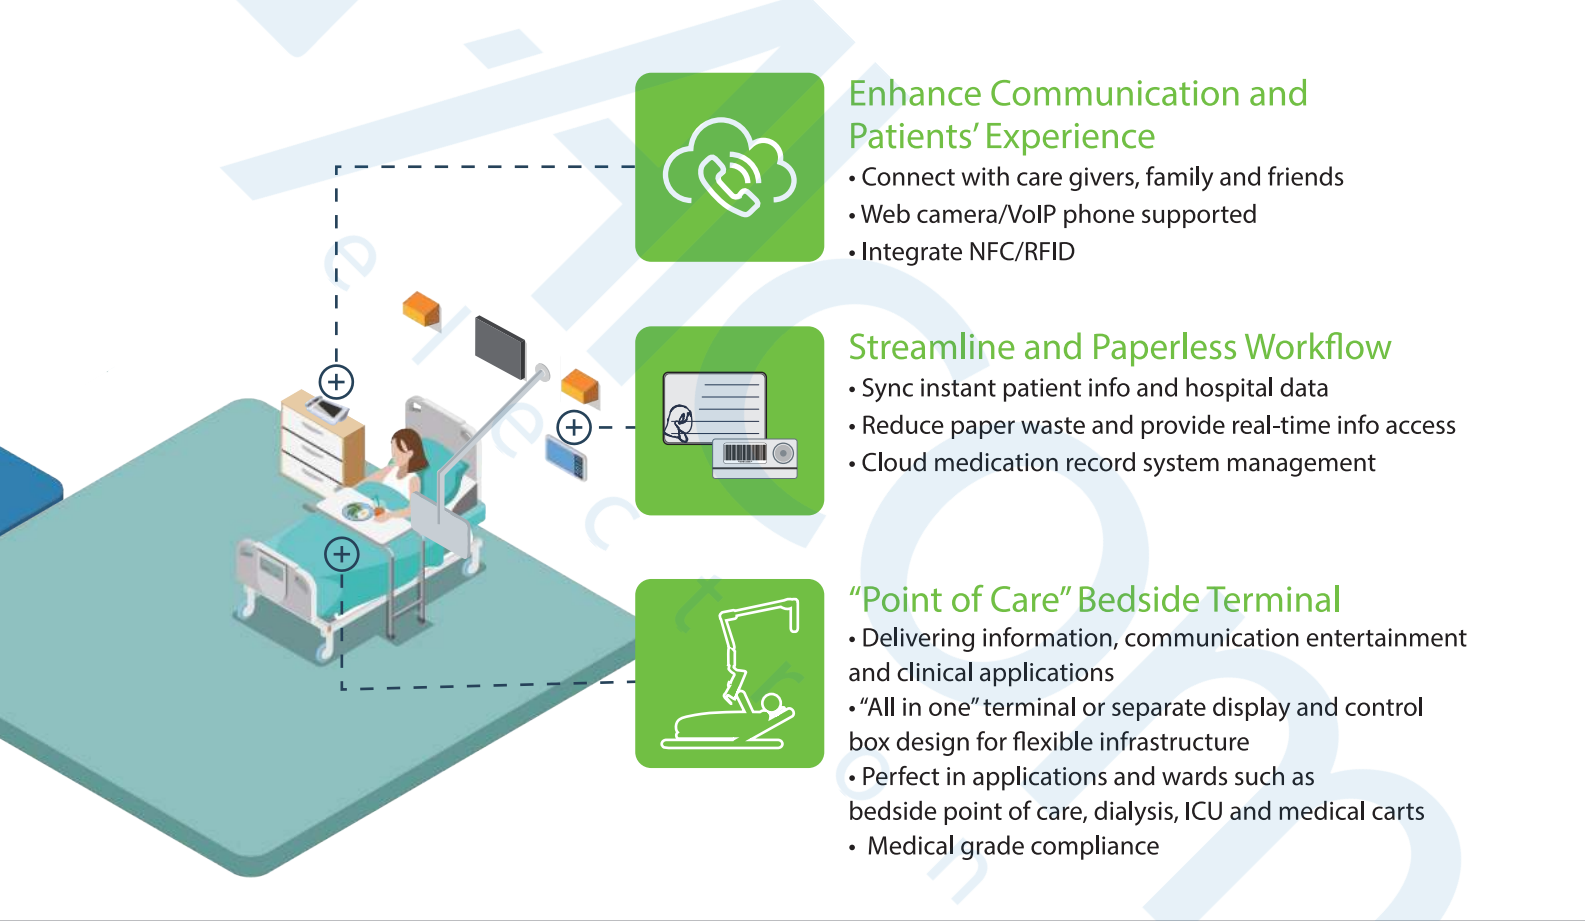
Enhance Communication and Patients' Experience

• Connect with care givers, family and friends
• Web camera/VoIP phone supported
• Integrate NFC/RFID

Streamline and Paperless Workflow

• Sync instant patient info and hospital data
• Reduce paper waste and provide real-time info access
• Cloud medication record system management

"Point of Care" Bedside Terminal

• Delivering information, communication entertainment and clinical applications
• "All in one" terminal or separate display and control box design for flexible infrastructure
• Perfect in applications and wards such as bedside point of care, dialysis, ICU and medical carts
• Medical grade compliance